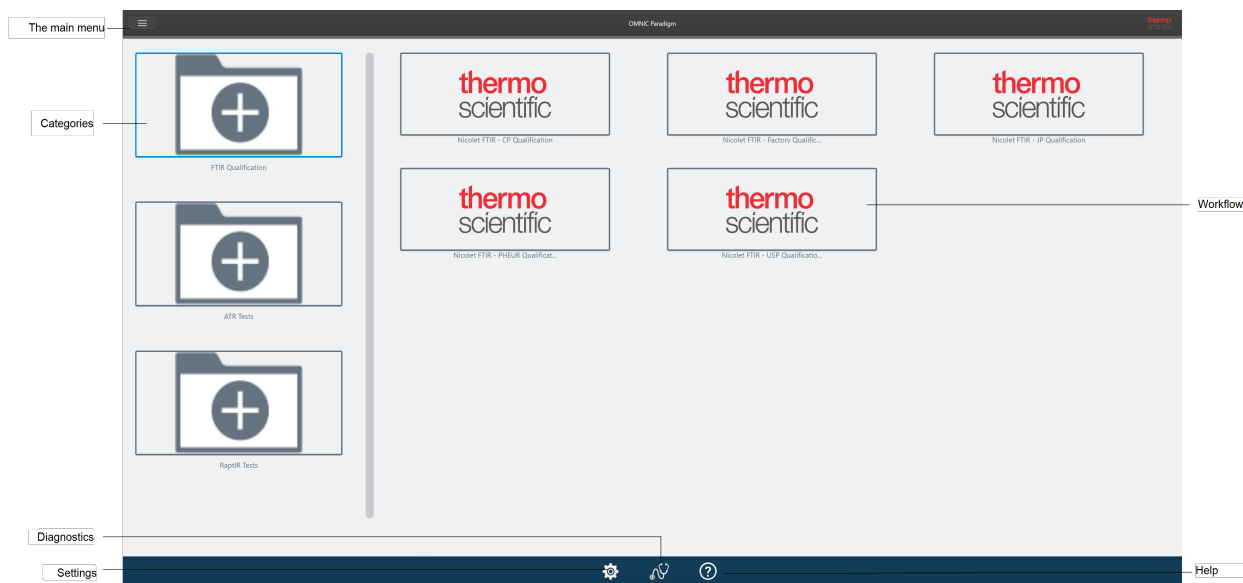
The main menu

OMNIC Paradigm

thermo scientific

Categories

FTIR Qualification

ATR Tests

RaptIR Tests

thermo scientific
Nicolet FTIR - CP Qualification

thermo scientific
Nicolet FTIR - Factory Qualific...

thermo scientific
Nicolet FTIR - JP Qualification

thermo scientific
Nicolet FTIR - PHEUR Qualificat...

thermo scientific
Nicolet FTIR - USP Qualificatio...

Workflow

Diagnostics

Settings

Help